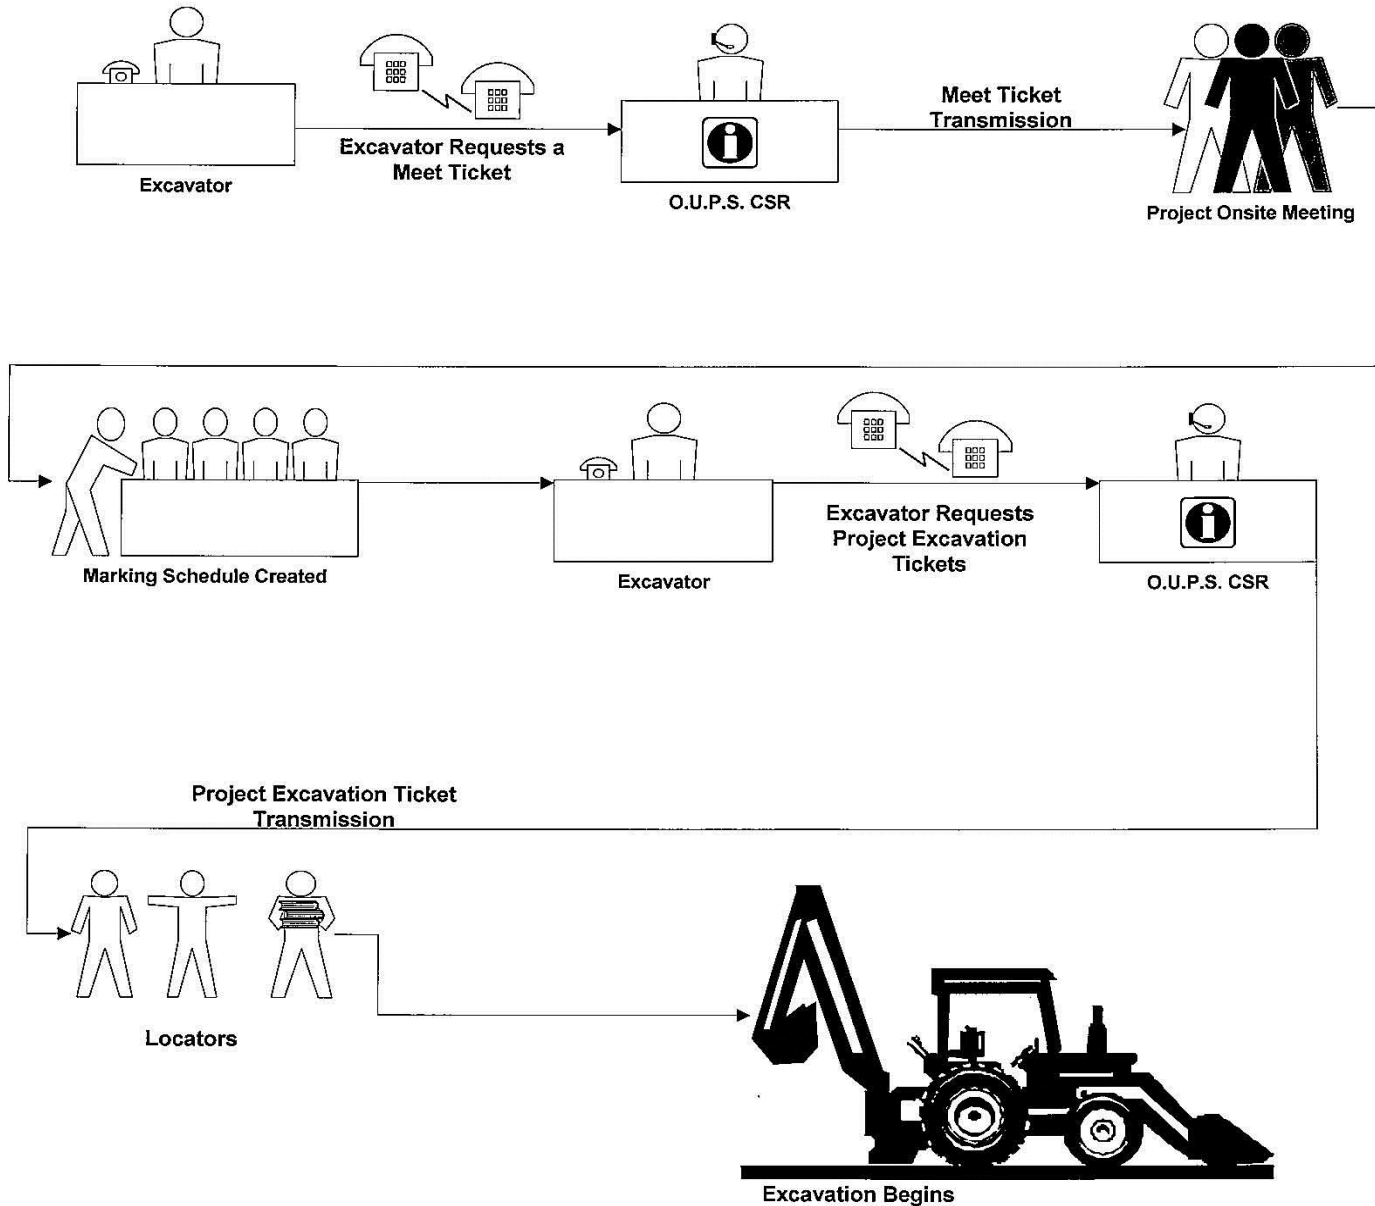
Excavator

Excavator Requests a Meet Ticket

O.U.P.S. CSR

Meet Ticket Transmission

Project Onsite Meeting

Marking Schedule Created

Excavator

Excavator Requests Project Excavation Tickets

O.U.P.S. CSR

Project Excavation Ticket Transmission

Locators

Excavation Begins